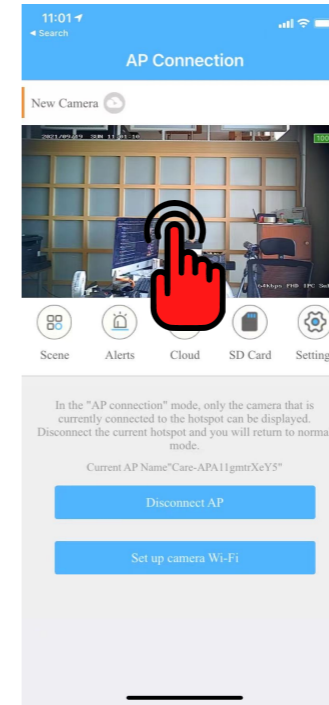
11:01
◂ Search

AP Connection

New Camera

2021/09/09 SUN 11:01:10

100

64kbps FHD IPC Sel

Scene Alerts Cloud SD Card Setting

In the "AP connection" mode, only the camera that is currently connected to the hotspot can be displayed. Disconnect the current hotspot and you will return to normal mode.

Current AP Name"Care-APA11gmtrXeY5"

Disconnect AP

Set up camera Wi-Fi